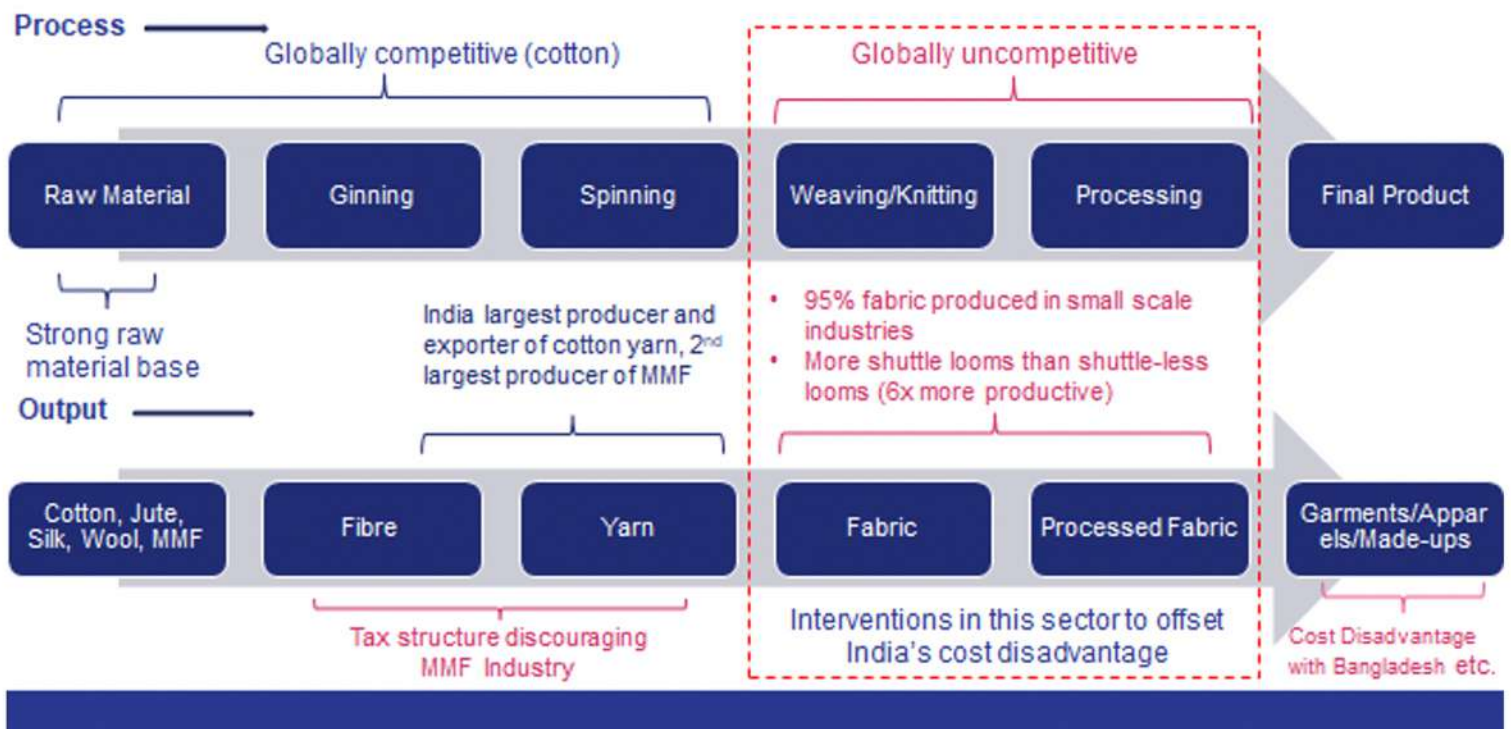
Process

Globally competitive (cotton)

Globally uncompetitive

Raw Material

Ginning

Spinning

Weaving/Knitting

Processing

Final Product

Strong raw material base

India largest producer and exporter of cotton yarn, $2^{nd}$ largest producer of MMF

• 95% fabric produced in small scale industries
• More shuttle looms than shuttle-less looms (6x more productive)

Output

Cotton, Jute, Silk, Wool, MMF

Fibre

Yarn

Fabric

Processed Fabric

Garments/Appar els/Made-ups

Tax structure discouraging MMF Industry

Interventions in this sector to offset India's cost disadvantage

Cost Disadvantage with Bangladesh etc.